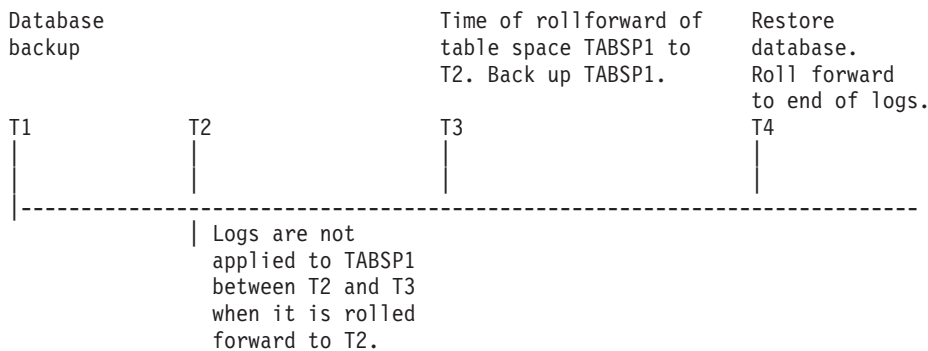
Database backup

Time of rollforward of table space TABSP1 to T2. Back up TABSP1.

Restore database. Roll forward to end of logs.

T1

T2

T3

T4

Logs are not applied to TABSP1 between T2 and T3 when it is rolled forward to T2.